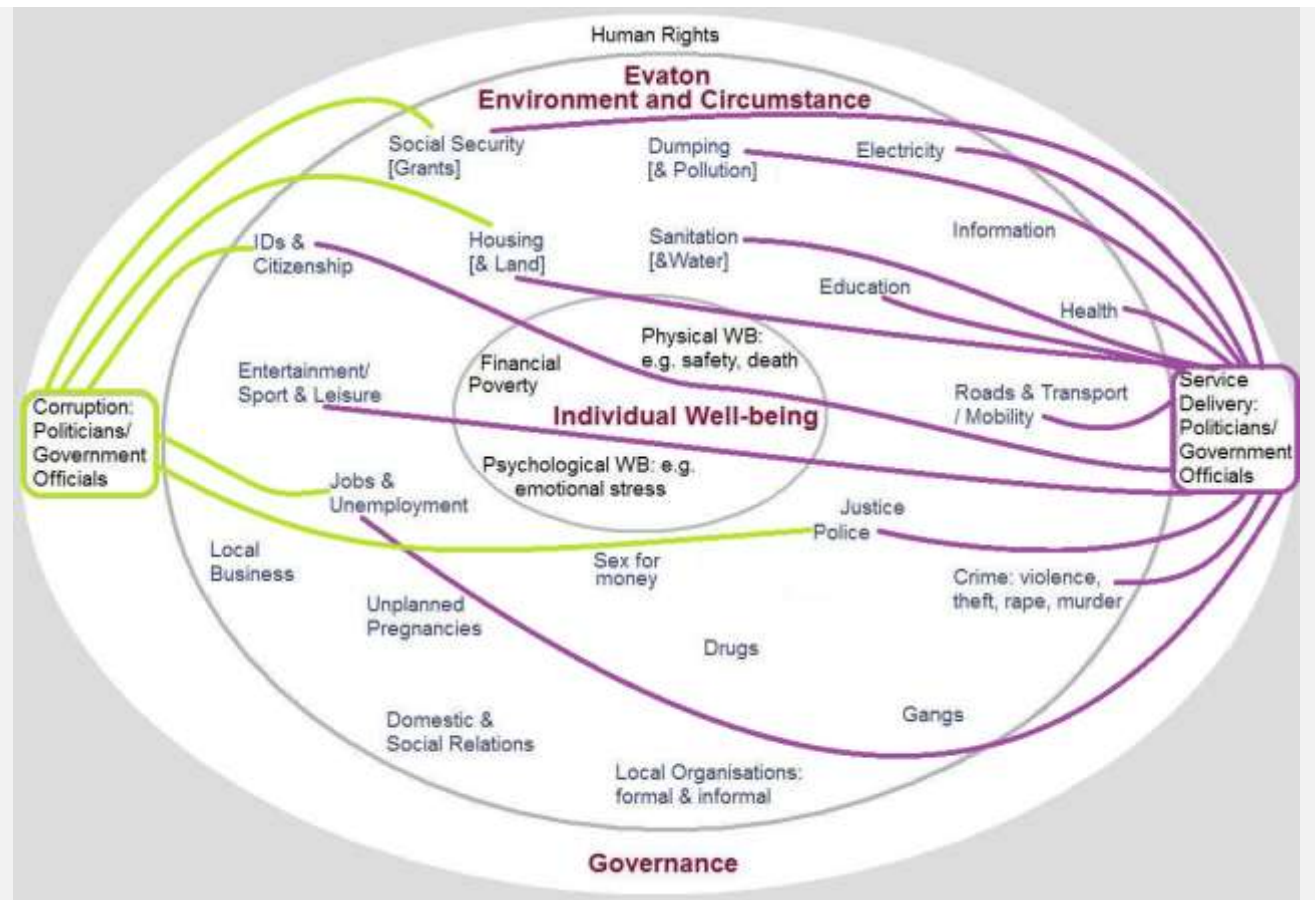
Human Rights

Evaton
Environment and Circumstance

Social Security [Grants]

Dumping [& Pollution]

Electricity

IDs & Citizenship

Housing [& Land]

Sanitation [&Water]

Information

Education

Health

Physical WB: e.g. safety, death

Financial Poverty

Entertainment/ Sport & Leisure

Individual Well-being

Roads & Transport / Mobility

Corruption: Politicians/ Government Officials

Service Delivery: Politicians/ Government Officials

Psychological WB: e.g. emotional stress

Jobs & Unemployment

Justice

Police

Local Business

Sex for money

Crime: violence, theft, rape, murder

Unplanned Pregnancies

Drugs

Gangs

Domestic & Social Relations

Local Organisations: formal & informal

Governance